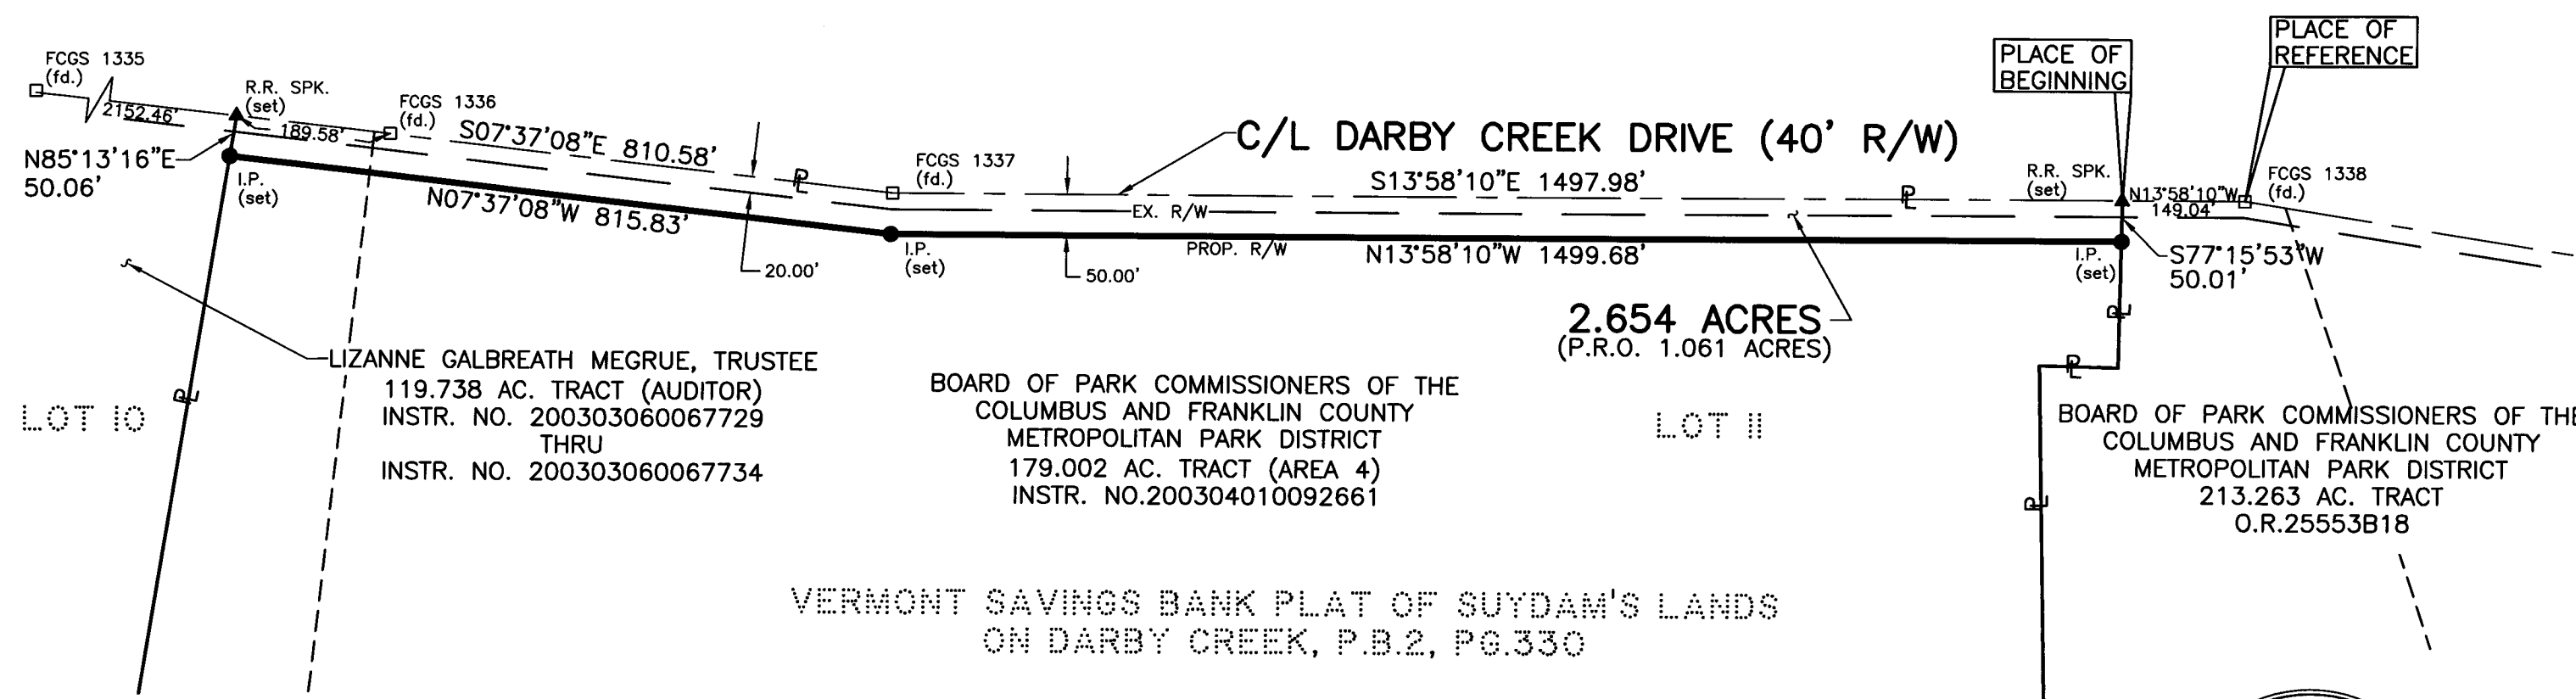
FCGS 1335
(fd.)
2152.46'
R.R. SPK.
(set)
189.58'
FCGS 1336
(fd.)
S07°37'08"E 810.58'
N85°13'16"E
50.06'
I.P.
(set)
N07°37'08"W 815.83'
℄
FCGS 1337
(fd.)
C/L DARBY CREEK DRIVE (40' R/W)
PLACE OF BEGINNING
PLACE OF REFERENCE
R.R. SPK.
(set)
FCGS 1338
(fd.)
S13°58'10"E 1497.98'
℄
N13°58'10"W
149.04'
EX. R/W
20.00'
I.P.
(set)
50.00'
PROP. R/W
N13°58'10"W 1499.68'
I.P.
(set)
S77°15'53"W
50.01'
2.654 ACRES
(P.R.O. 1.061 ACRES)
℄
LIZANNE GALBREATH MEGRUE, TRUSTEE
119.738 AC. TRACT (AUDITOR)
INSTR. NO. 200303060067729
THRU
INSTR. NO. 200303060067734
LOT 10
BOARD OF PARK COMMISSIONERS OF THE
COLUMBUS AND FRANKLIN COUNTY
METROPOLITAN PARK DISTRICT
179.002 AC. TRACT (AREA 4)
INSTR. NO.200304010092661
LOT 11
BOARD OF PARK COMMISSIONERS OF THE
COLUMBUS AND FRANKLIN COUNTY
METROPOLITAN PARK DISTRICT
213.263 AC. TRACT
O.R.25553B18
VERMONT SAVINGS BANK PLAT OF SUYDAM'S LANDS
ON DARBY CREEK, P.B.2, PG.330